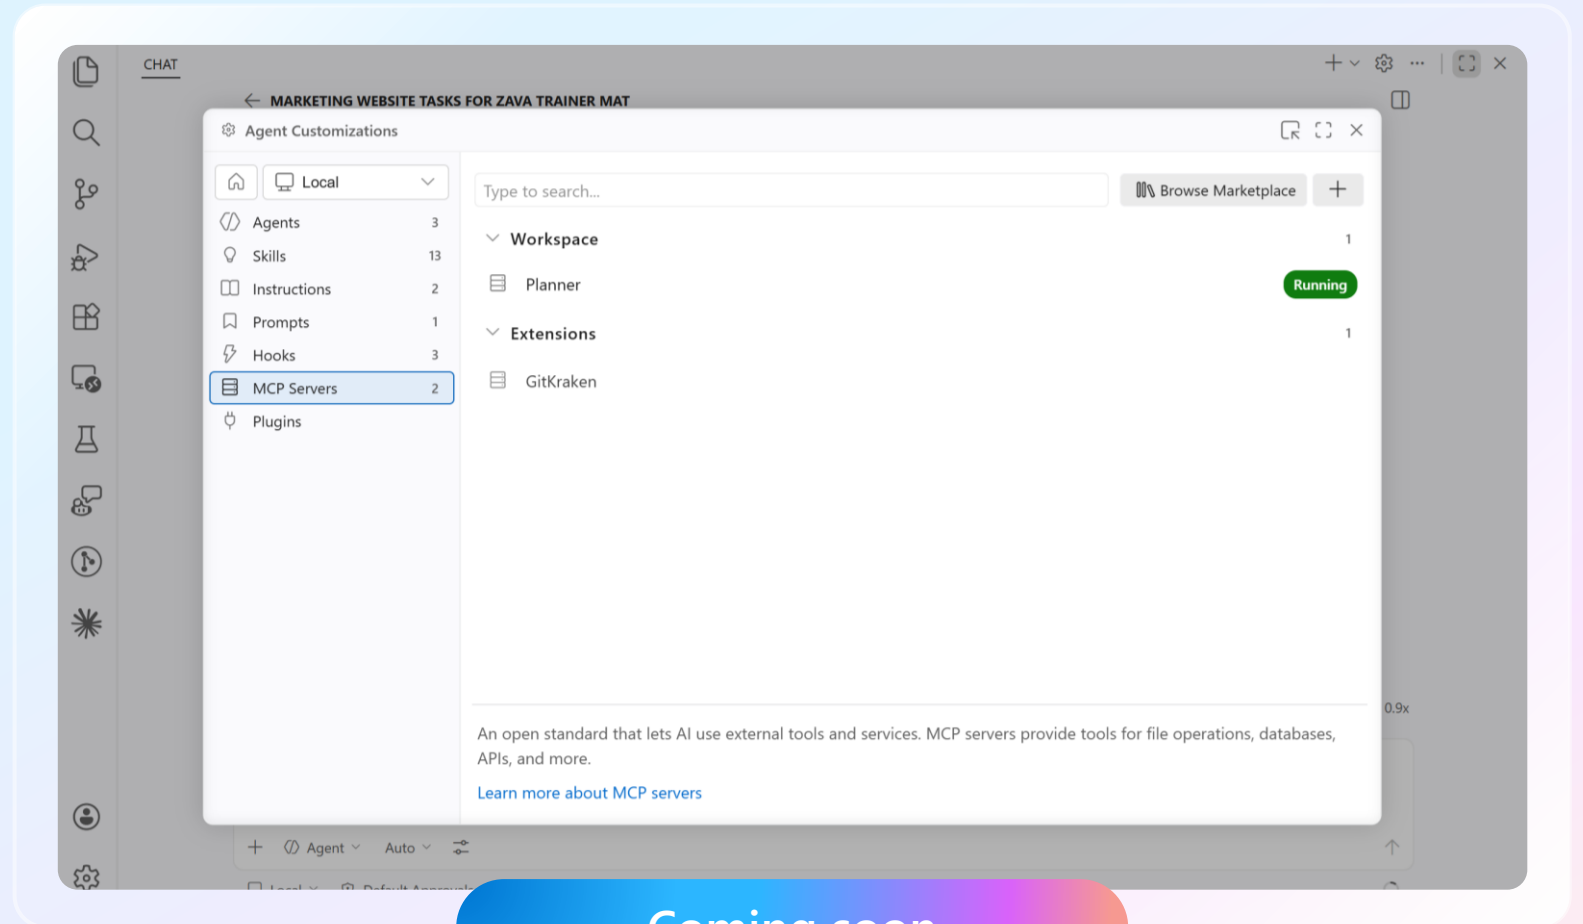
CHAT

MARKETING WEBSITE TASKS FOR ZAVA TRAINER MAT

Agent Customizations

Local

Agents 3
Skills 13
Instructions 2
Prompts 1
Hooks 3
MCP Servers 2
Plugins

Type to search...

Browse Marketplace

Workspace 1

Planner Running

Extensions 1

GitKraken

An open standard that lets AI use external tools and services. MCP servers provide tools for file operations, databases, APIs, and more.

Learn more about MCP servers

0.9x

Agent Auto

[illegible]

Coming soon